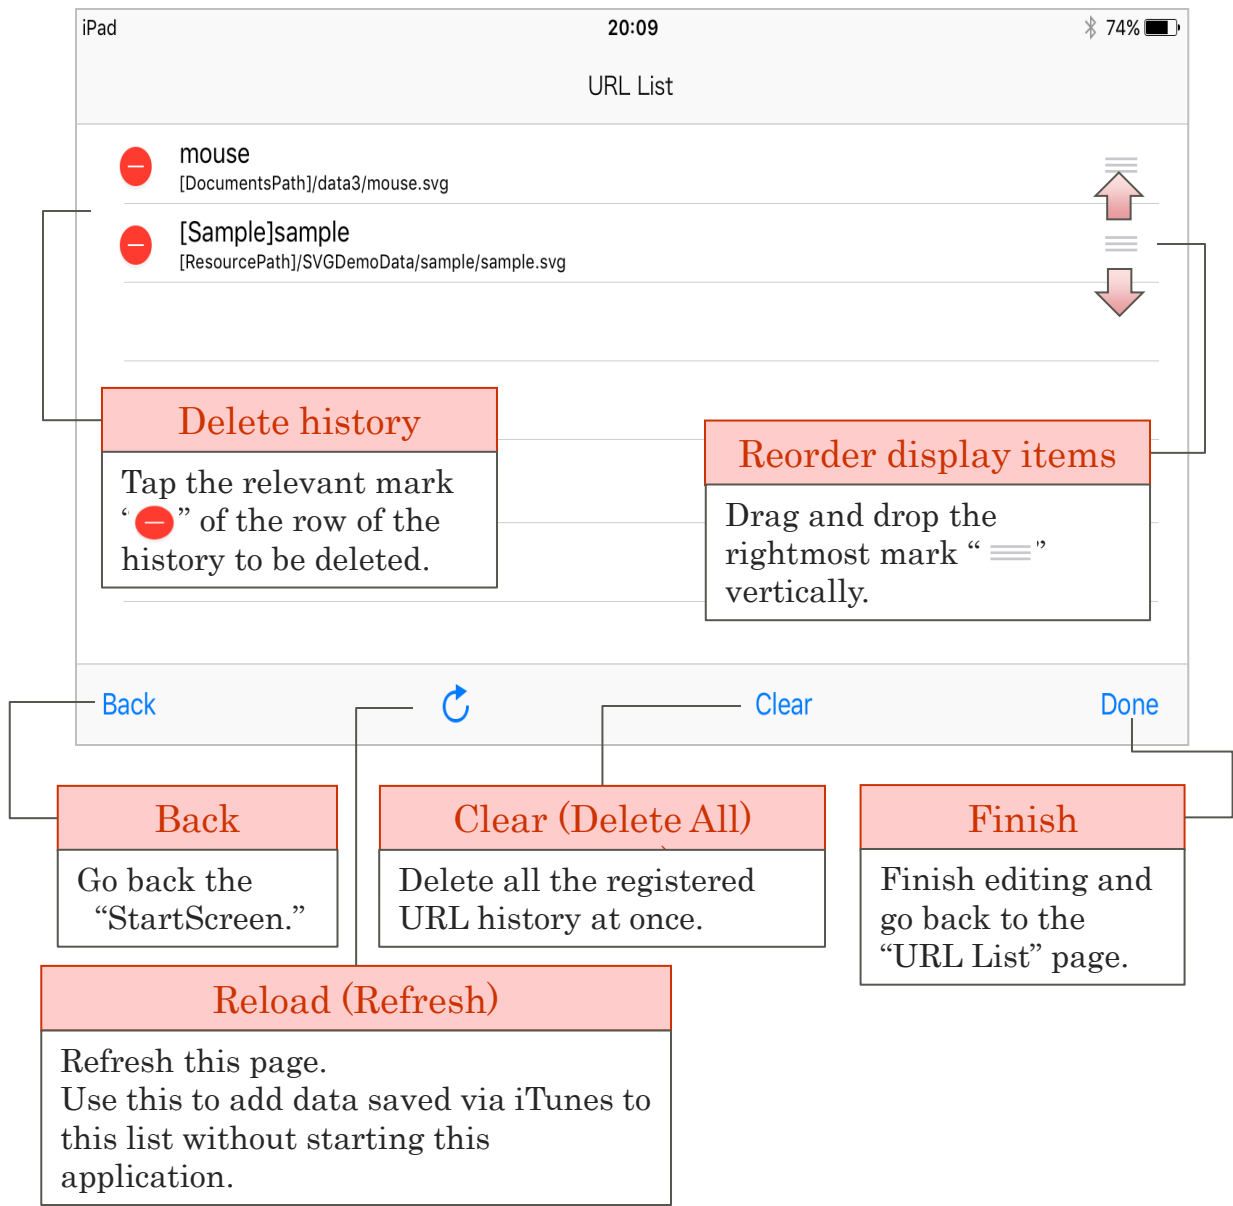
iPad

20:09

74%

URL List

mouse
[DocumentsPath]/data3/mouse.svg

[Sample]sample
[ResourcePath]/SVGDemoData/sample/sample.svg

Delete history

Tap the relevant mark “ ” of the row of the history to be deleted.

Reorder display items

Drag and drop the rightmost mark “ ” vertically.

Back

Clear

Done

Back

Go back the “StartScreen.”

Clear (Delete All)

Delete all the registered URL history at once.

Finish

Finish editing and go back to the “URL List” page.

Reload (Refresh)

Refresh this page.
Use this to add data saved via iTunes to this list without starting this application.